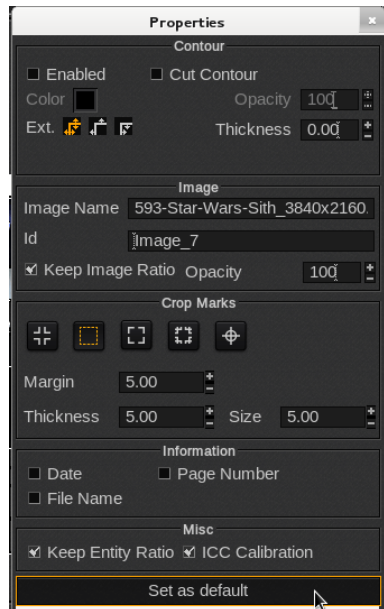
Properties

Contour

Enabled
Cut Contour
Color
Opacity 100
Ext.
Thickness 0.00

Image

Image Name 593-Star-Wars-Sith_3840x2160.
Id image_7
Keep Image Ratio
Opacity 100

Crop Marks

Margin 5.00
Thickness 5.00
Size 5.00

Information

Date
Page Number
File Name

Misc

Keep Entity Ratio
ICC Calibration

Set as default